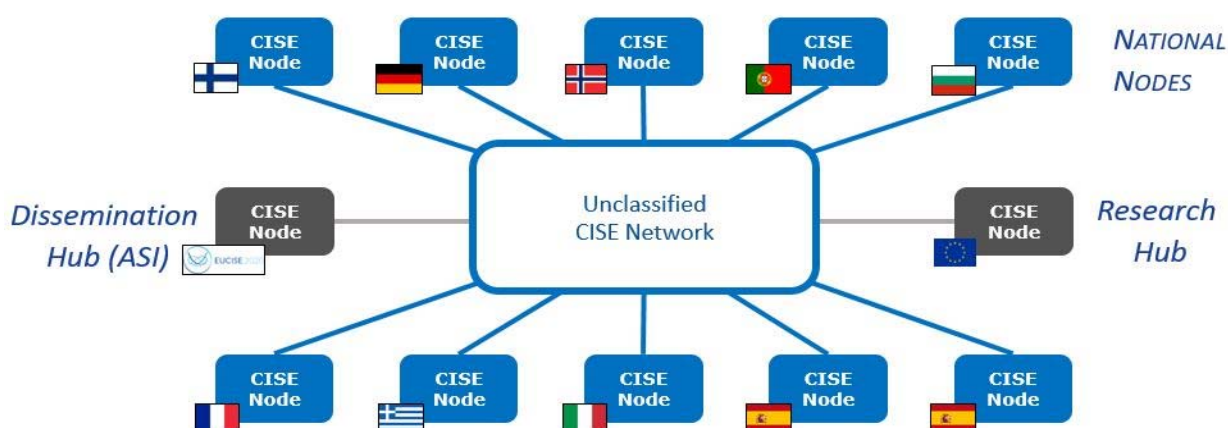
CISE Node

CISE Node

CISE Node

CISE Node

CISE Node

NATIONAL NODES

Dissemination Hub (ASI)

CISE Node

EUCISE2020

Unclassified CISE Network

CISE Node

Research Hub

CISE Node

CISE Node

CISE Node

CISE Node

CISE Node